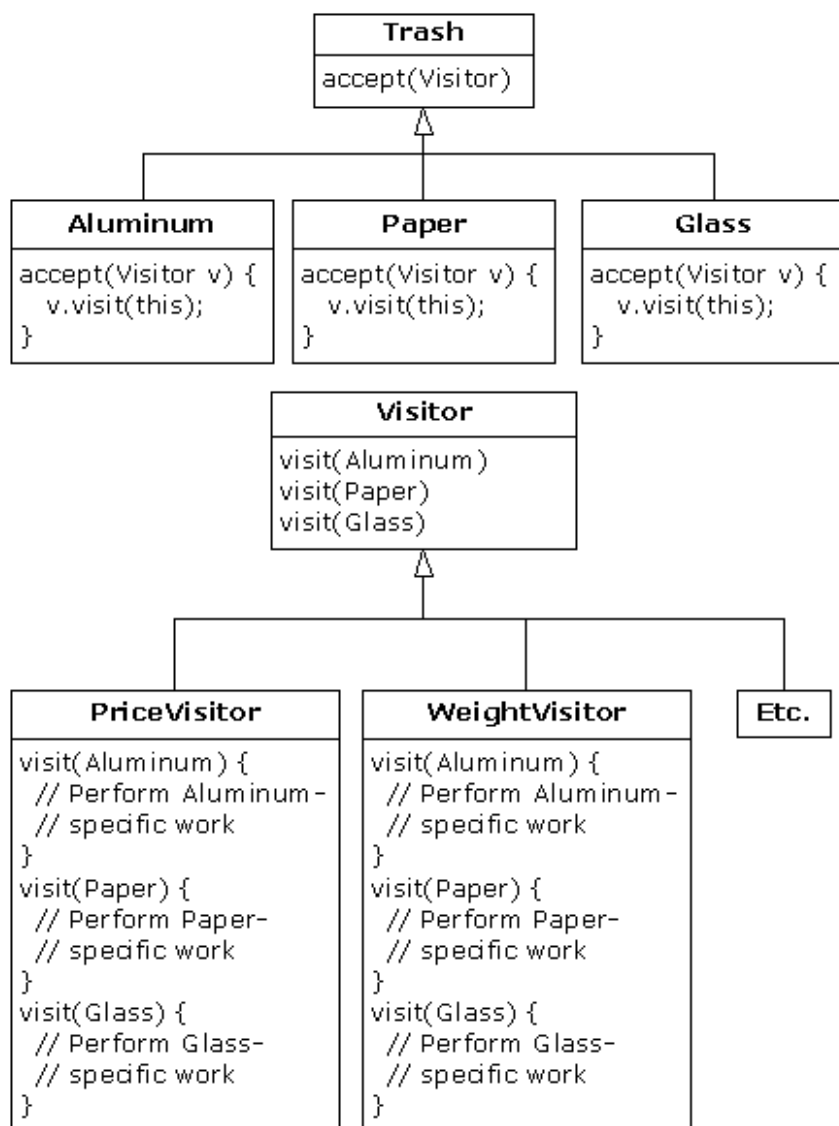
Trash
accept(Visitor)

Aluminum
accept(Visitor v) {
v.visit(this);
}

Paper
accept(Visitor v) {
v.visit(this);
}

Glass
accept(Visitor v) {
v.visit(this);
}

Visitor
visit(Aluminum)
visit(Paper)
visit(Glass)

PriceVisitor
visit(Aluminum) {
// Perform Aluminum-
// specific work
}
visit(Paper) {
// Perform Paper-
// specific work
}
visit(Glass) {
// Perform Glass-
// specific work
}

WeightVisitor
visit(Aluminum) {
// Perform Aluminum-
// specific work
}
visit(Paper) {
// Perform Paper-
// specific work
}
visit(Glass) {
// Perform Glass-
// specific work
}

Etc.